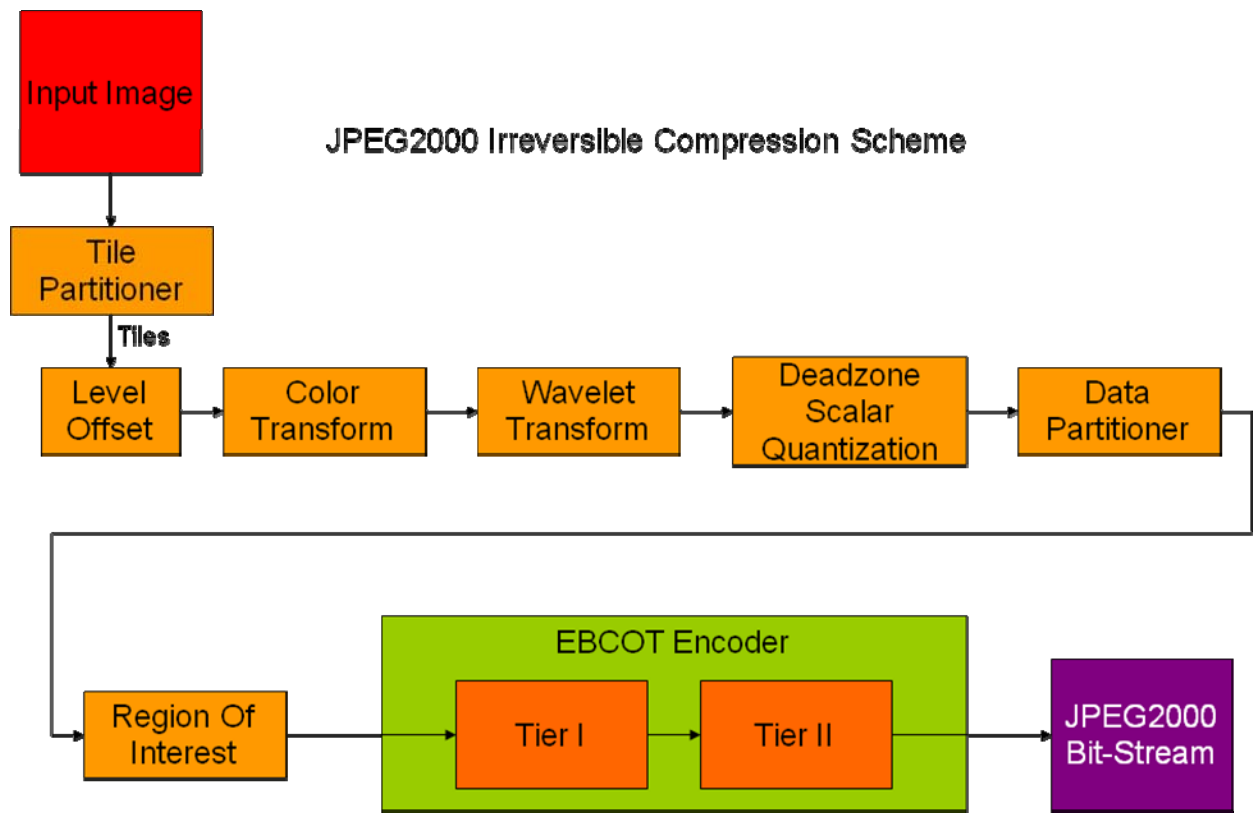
Input Image

JPEG2000 Irreversible Compression Scheme

Tile Partitioner

Tiles

Level Offset

Color Transform

Wavelet Transform

Deadzone Scalar Quantization

Data Partitioner

Region Of Interest

EBCOT Encoder

Tier I

Tier II

JPEG2000 Bit-Stream